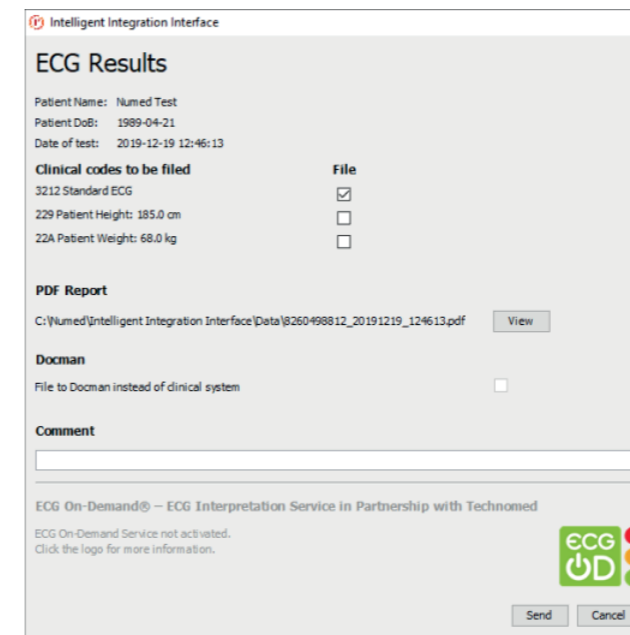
Intelligent Integration Interface

ECG Results

Patient Name: Numed Test
Patient DoB: 1989-04-21
Date of test: 2019-12-19 12:46:13

| Clinical codes to be filed | File |
|---|---|
| 3212 Standard ECG | ☑ |
| 229 Patient Height: 185.0 cm | ☐ |
| 22A Patient Weight: 68.0 kg | ☐ |

PDF Report

C:\Numed\Intelligent Integration Interface\Data\8260498812_20191219_124613.pdf View

Docman

File to Docman instead of clinical system

Comment

ECG On-Demand® – ECG Interpretation Service in Partnership with Technomed

ECG On-Demand Service not activated.
Click the logo for more information.

ECG OD

Send Cancel